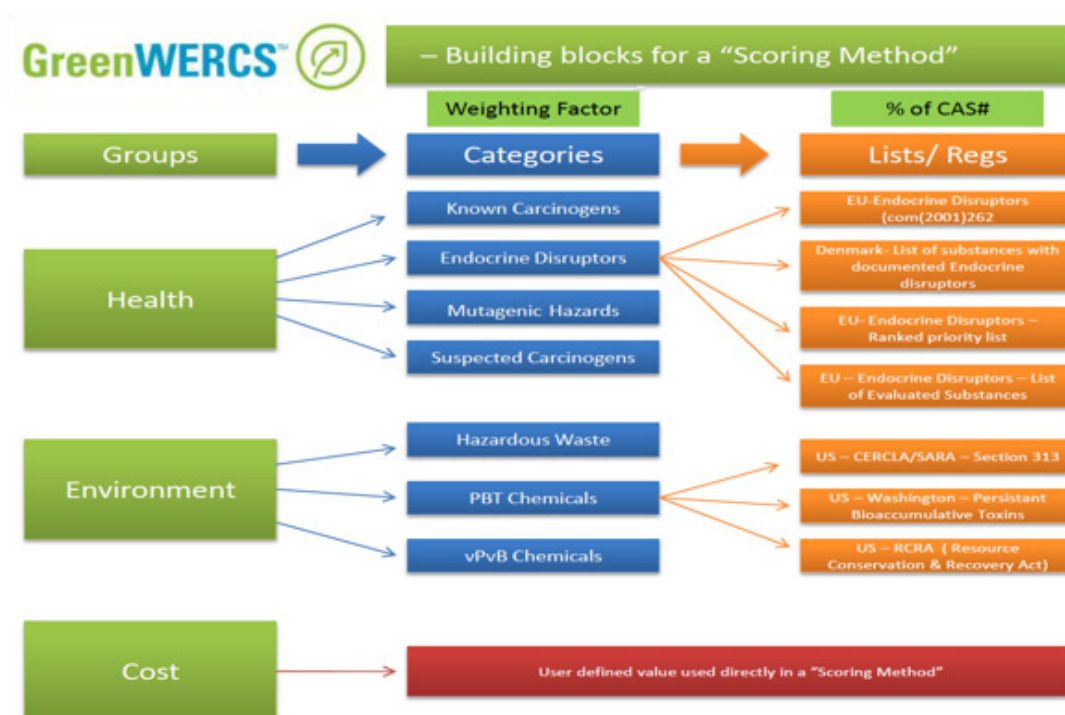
GreenWERCS™

– Building blocks for a "Scoring Method"

Weighting Factor

% of CAS#

Groups

Categories

Lists/ Regs

Known Carcinogens

EU-Endocrine Disruptors (com(2001)262

Endocrine Disruptors

Denmark- List of substances with documented Endocrine disruptors

Health

Mutagenic Hazards

EU- Endocrine Disruptors – Ranked priority list

Suspected Carcinogens

EU – Endocrine Disruptors – List of Evaluated Substances

Hazardous Waste

US – CERCLA/SARA – Section 313

Environment

PBT Chemicals

US – Washington – Persistant Bioaccumulative Toxins

vPvB Chemicals

US – RCRA ( Resource Conservation & Recovery Act)

Cost

User defined value used directly in a "Scoring Method"